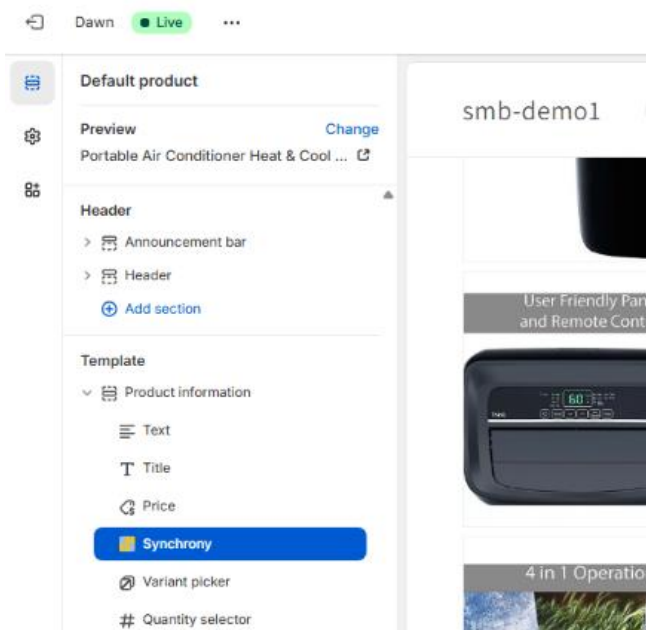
Dawn • Live ···

Default product

Preview Change
Portable Air Conditioner Heat & Cool ...

Header
Announcement bar
Header
Add section

Template
Product information
Text
Title
Price
Synchrony
Variant picker
Quantity selector

smb-demo1

User Friendly Pan
and Remote Cont

60

4 in 1 Operatio